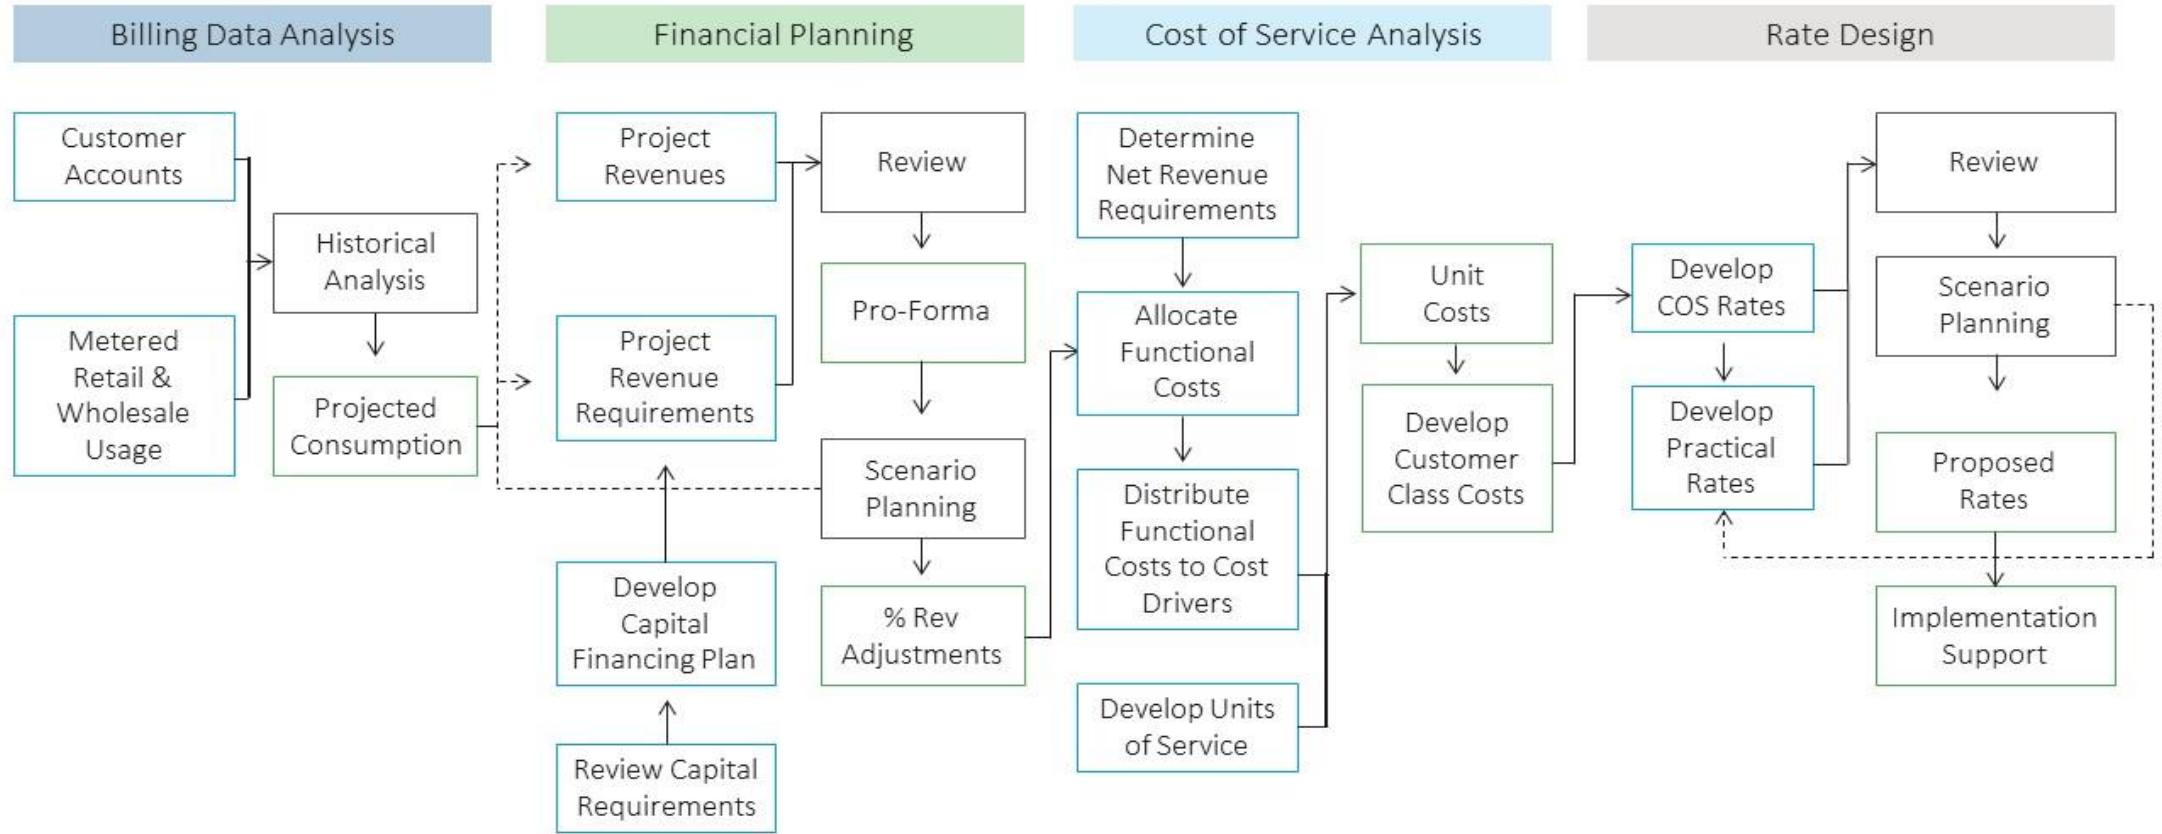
Billing Data Analysis

Financial Planning

Cost of Service Analysis

Rate Design

Customer Accounts

Metered Retail & Wholesale Usage

Historical Analysis

Projected Consumption

Project Revenues

Project Revenue Requirements

Develop Capital Financing Plan

Review Capital Requirements

Review

Pro-Forma

Scenario Planning

% Rev Adjustments

Determine Net Revenue Requirements

Allocate Functional Costs

Distribute Functional Costs to Cost Drivers

Develop Units of Service

Unit Costs

Develop Customer Class Costs

Develop COS Rates

Develop Practical Rates

Review

Scenario Planning

Proposed Rates

Implementation Support